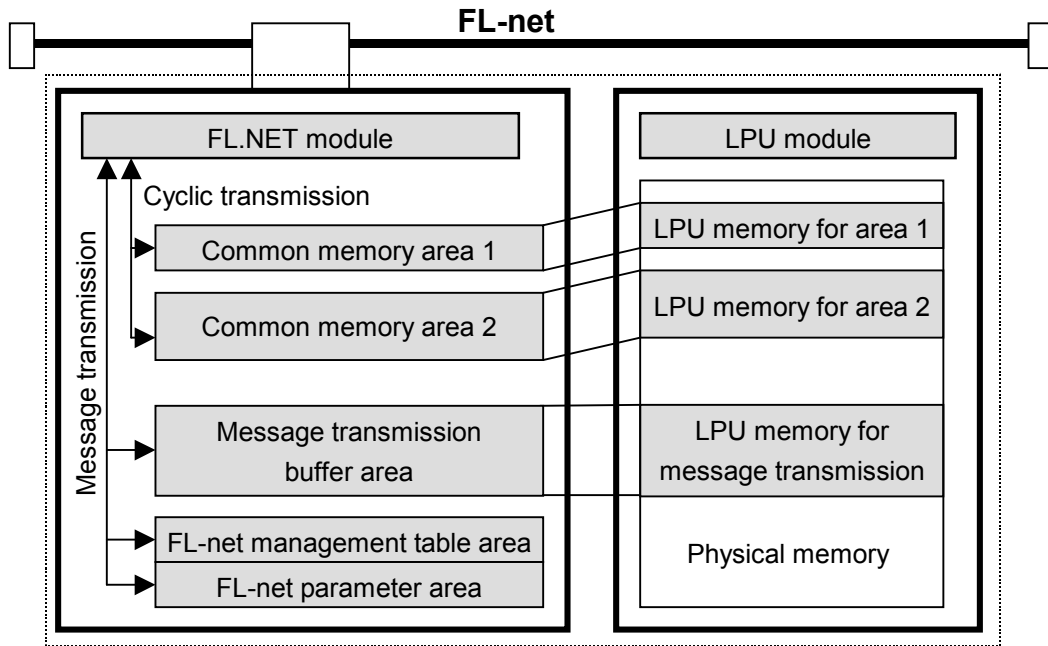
FL-net

FL.NET module

Cyclic transmission

Message transmission

Common memory area 1

Common memory area 2

Message transmission buffer area

FL-net management table area

FL-net parameter area

LPU module

LPU memory for area 1

LPU memory for area 2

LPU memory for message transmission

Physical memory